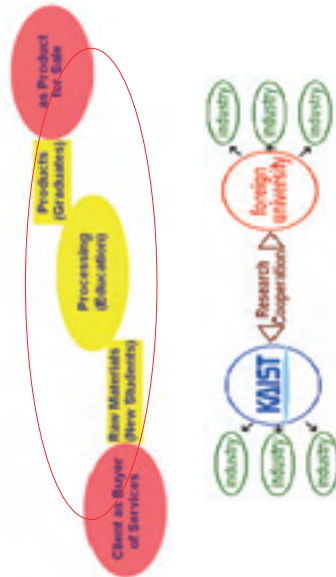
as Product for Sale

Products (Graduates)

Processing (Education)

Raw Materials (New Students)

Client as Buyer of Services

industry

industry

industry

foreign university

Research Cooperation

KAIST

industry

industry

industry